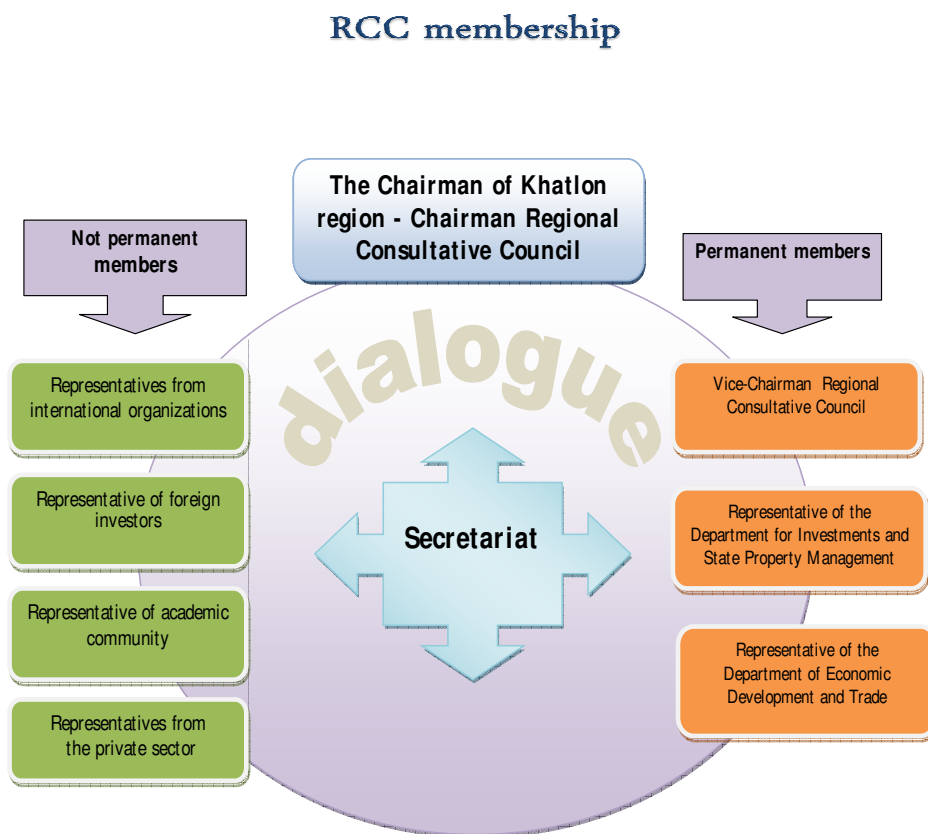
RCC membership

The Chairman of Khatlon region - Chairman Regional Consultative Council

Not permanent members

Permanent members

dialogue

Representatives from international organizations

Representative of foreign investors

Representative of academic community

Representatives from the private sector

Secretariat

Vice-Chairman Regional Consultative Council

Representative of the Department for Investments and State Property Management

Representative of the Department of Economic Development and Trade